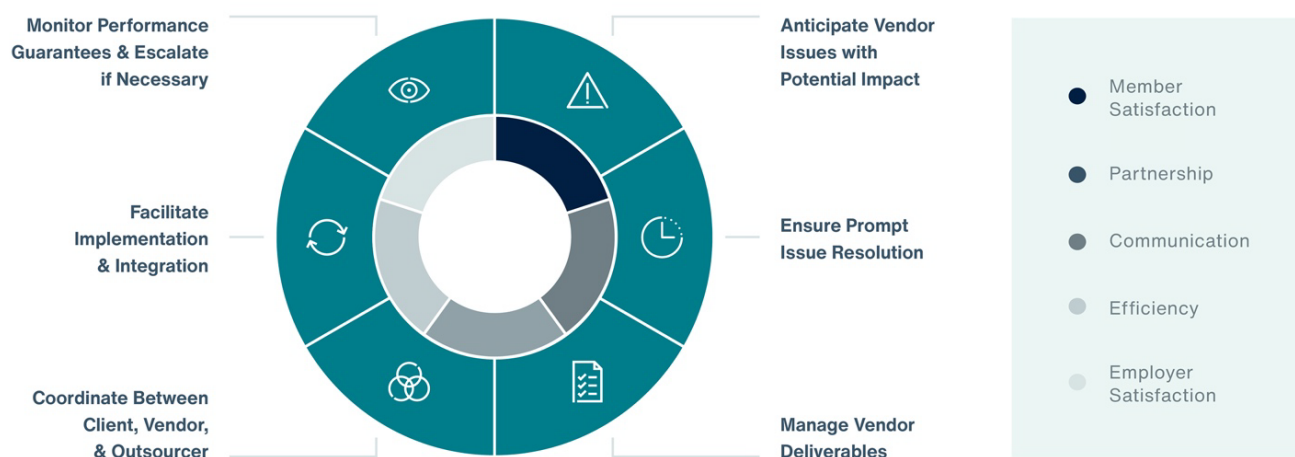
Monitor Performance Guarantees & Escalate if Necessary

Anticipate Vendor Issues with Potential Impact

Facilitate Implementation & Integration

Ensure Prompt Issue Resolution

Coordinate Between Client, Vendor, & Outsourcer

Manage Vendor Deliverables

Member Satisfaction

Partnership

Communication

Efficiency

Employer Satisfaction